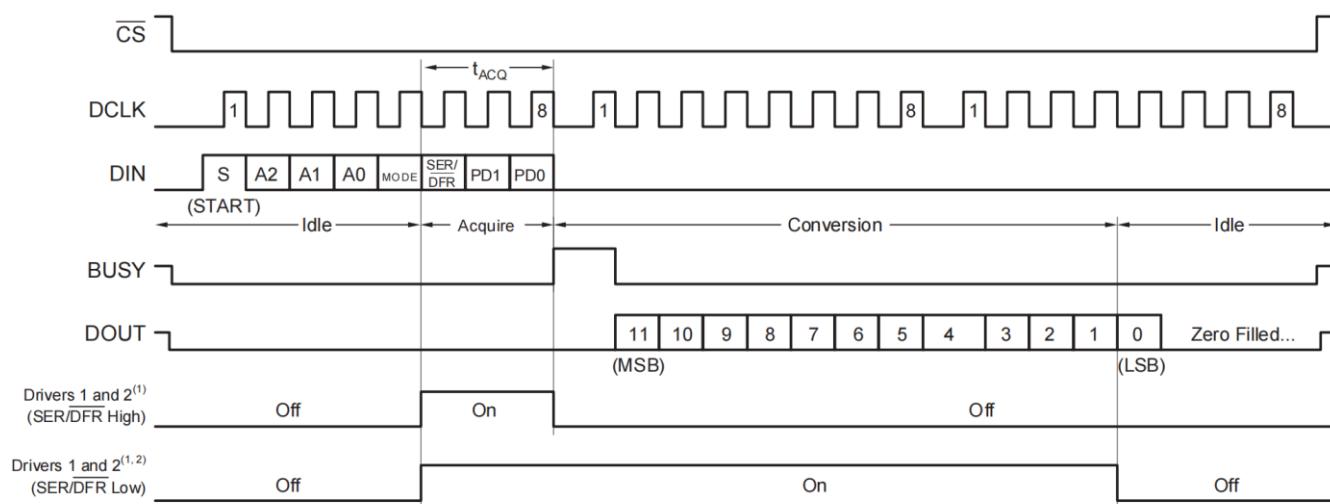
$\overline{CS}$

$t_{ACQ}$

DCLK 1 8 1 8 1 8

DIN S A2 A1 A0 MODE SER/$\overline{DFR}$ PD1 PD0

(START)

Idle Acquire Conversion Idle

BUSY

DOUT 11 10 9 8 7 6 5 4 3 2 1 0 Zero Filled...

(MSB) (LSB)

Drivers 1 and 2$^{(1)}$ (SER/$\overline{DFR}$ High) Off On Off

Drivers 1 and 2$^{(1, 2)}$ (SER/$\overline{DFR}$ Low) Off On Off